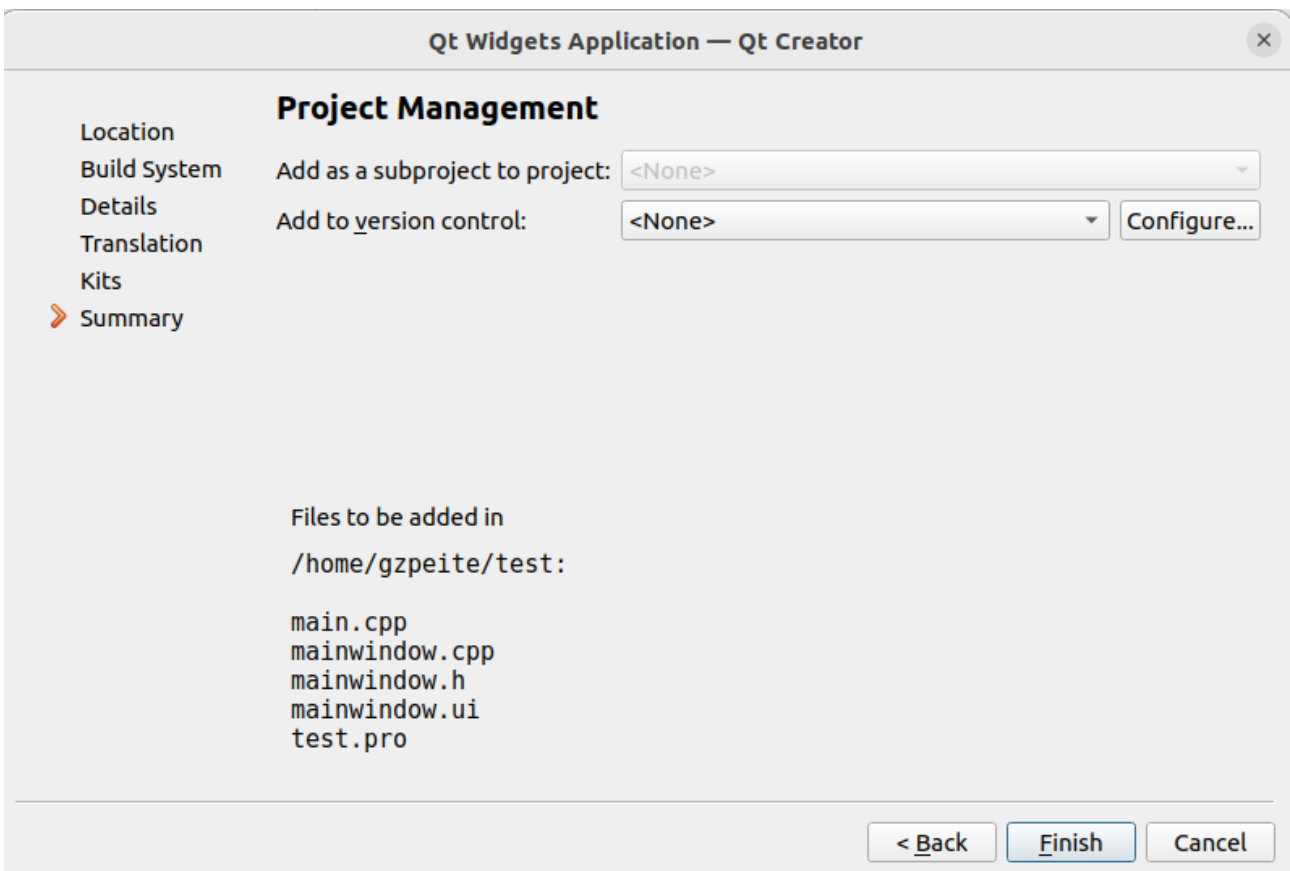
Qt Widgets Application — Qt Creator

×

Location
Build System
Details
Translation
Kits
Summary

Project Management

Add as a subproject to project: <None>

Add to version control: <None> Configure...

Files to be added in

/home/gzpeite/test:

main.cpp
mainwindow.cpp
mainwindow.h
mainwindow.ui
test.pro

< Back Finish Cancel